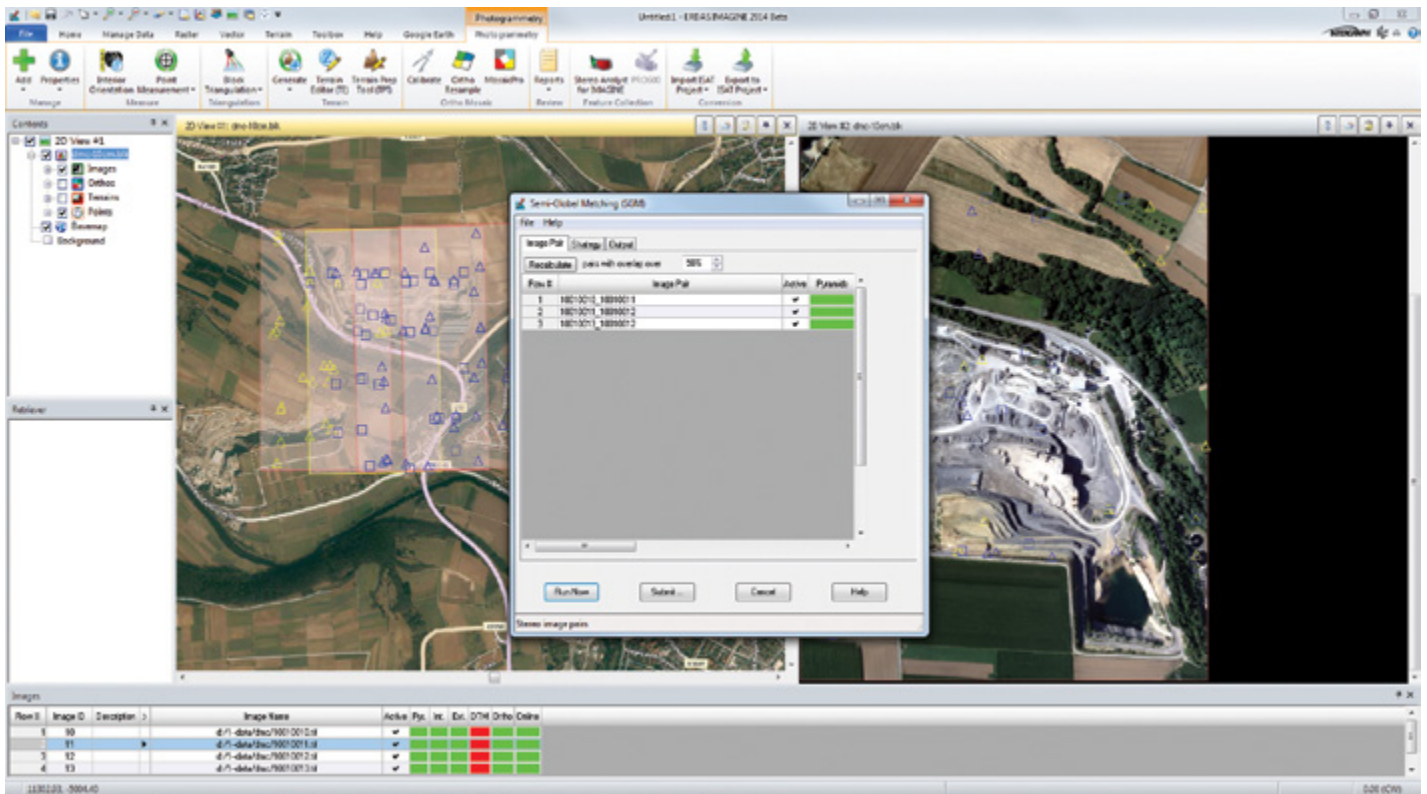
Photogrammetry
Untitled:1 - ERDAS IMAGINE 2014 Beta
File Home Manage Data Raster Vector Terrain Toolbox Help Google Earth Photogrammetry
Add Properties Manage
Interior Orientation Point Measurement Measure
Block Triangulation Triangulation
Generate Terrain Editor (TE) Terrain Prep Tool (TPT) Terrain
Calibrate Ortho Resample MosaicPro Ortho Mosaic
Reports Review
Stereo Analyst for IMAGINE PRO600 Feature Collection
Import ISAT Project Export to ISAT Project Conversion

Contents
2D View #1
Images
Orthos
Terrains
Points
Basemap
Background

Retriever

2D View #1: dmc-10cm.blk
2D View #2: dmc-10cm.blk

Semi-Global Matching (SGM)
File Help
Image Pair Strategy Output
Recalculate pairs with overlap over 50%
| Row # | Image Pair | Active | Pyramids |
|---|---|---|---|
| 1 | 10010011_10010011 | ✔ | |
| 2 | 10010011_10010012 | ✔ | |
| 3 | 10010011_10010012 | ✔ | |
Run Now Submit... Cancel Help
Stereo image pairs

Images
| Row # | Image ID | Description | Image Name | Active | Pyr. | Int. | Ext. | DTM | Ortho | Online |
|---|---|---|---|---|---|---|---|---|---|---|
| 1 | 10 | | d:/1-data/dmc/10010010.tif | ✔ | | | | | | |
| 2 | 11 | | d:/1-data/dmc/10010011.tif | ✔ | | | | | | |
| 3 | 12 | | d:/1-data/dmc/10010012.tif | ✔ | | | | | | |
| 4 | 13 | | d:/1-data/dmc/10010013.tif | ✔ | | | | | | |

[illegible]